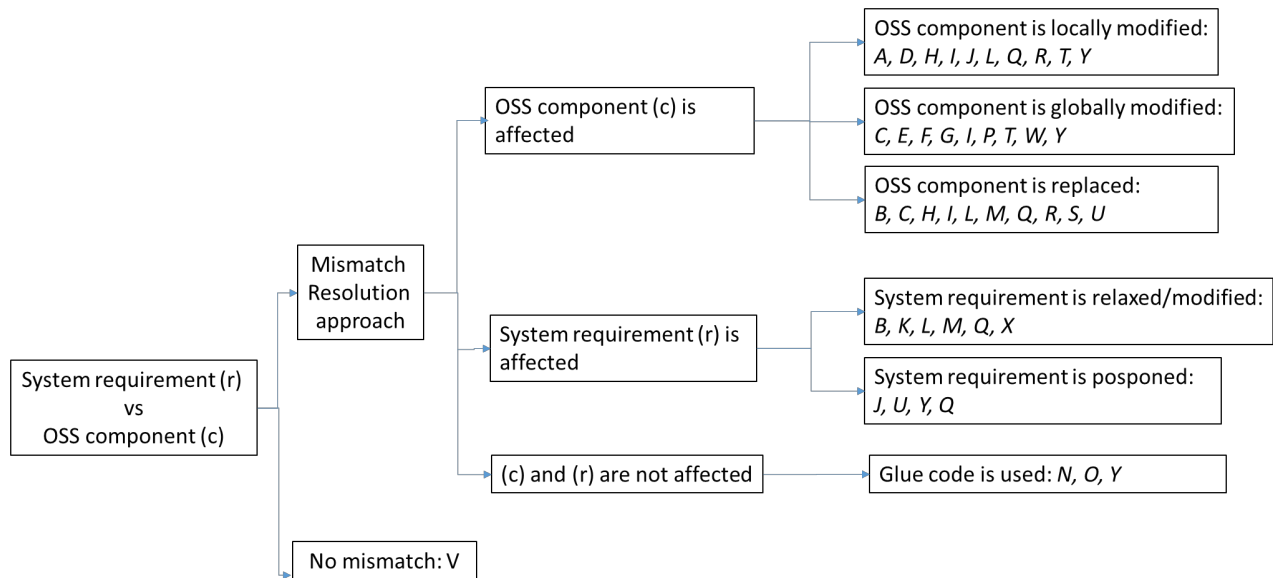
System requirement (r) vs OSS component (c)

Mismatch Resolution approach

OSS component (c) is affected

OSS component is locally modified: A, D, H, I, J, L, Q, R, T, Y

OSS component is globally modified: C, E, F, G, I, P, T, W, Y

OSS component is replaced: B, C, H, I, L, M, Q, R, S, U

System requirement (r) is affected

System requirement is relaxed/modified: B, K, L, M, Q, X

System requirement is posponed: J, U, Y, Q

(c) and (r) are not affected

Glue code is used: N, O, Y

No mismatch: V